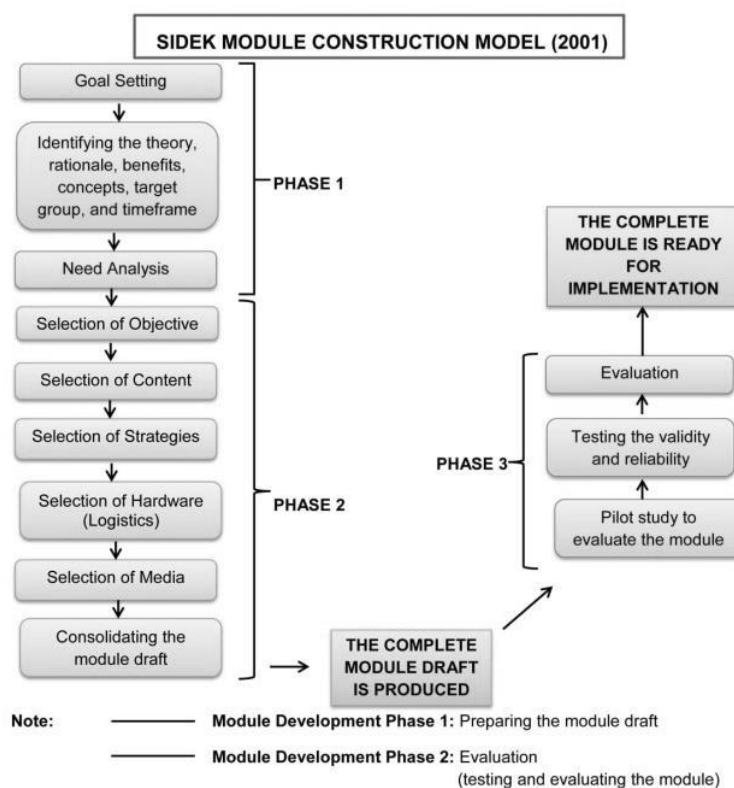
SIDEK MODULE CONSTRUCTION MODEL (2001)

Goal Setting

Identifying the theory, rationale, benefits, concepts, target group, and timeframe

Need Analysis

PHASE 1

Selection of Objective

Selection of Content

Selection of Strategies

Selection of Hardware (Logistics)

Selection of Media

Consolidating the module draft

PHASE 2

THE COMPLETE MODULE DRAFT IS PRODUCED

PHASE 3

Pilot study to evaluate the module

Testing the validity and reliability

Evaluation

THE COMPLETE MODULE IS READY FOR IMPLEMENTATION

Note: Module Development Phase 1: Preparing the module draft

Module Development Phase 2: Evaluation (testing and evaluating the module)